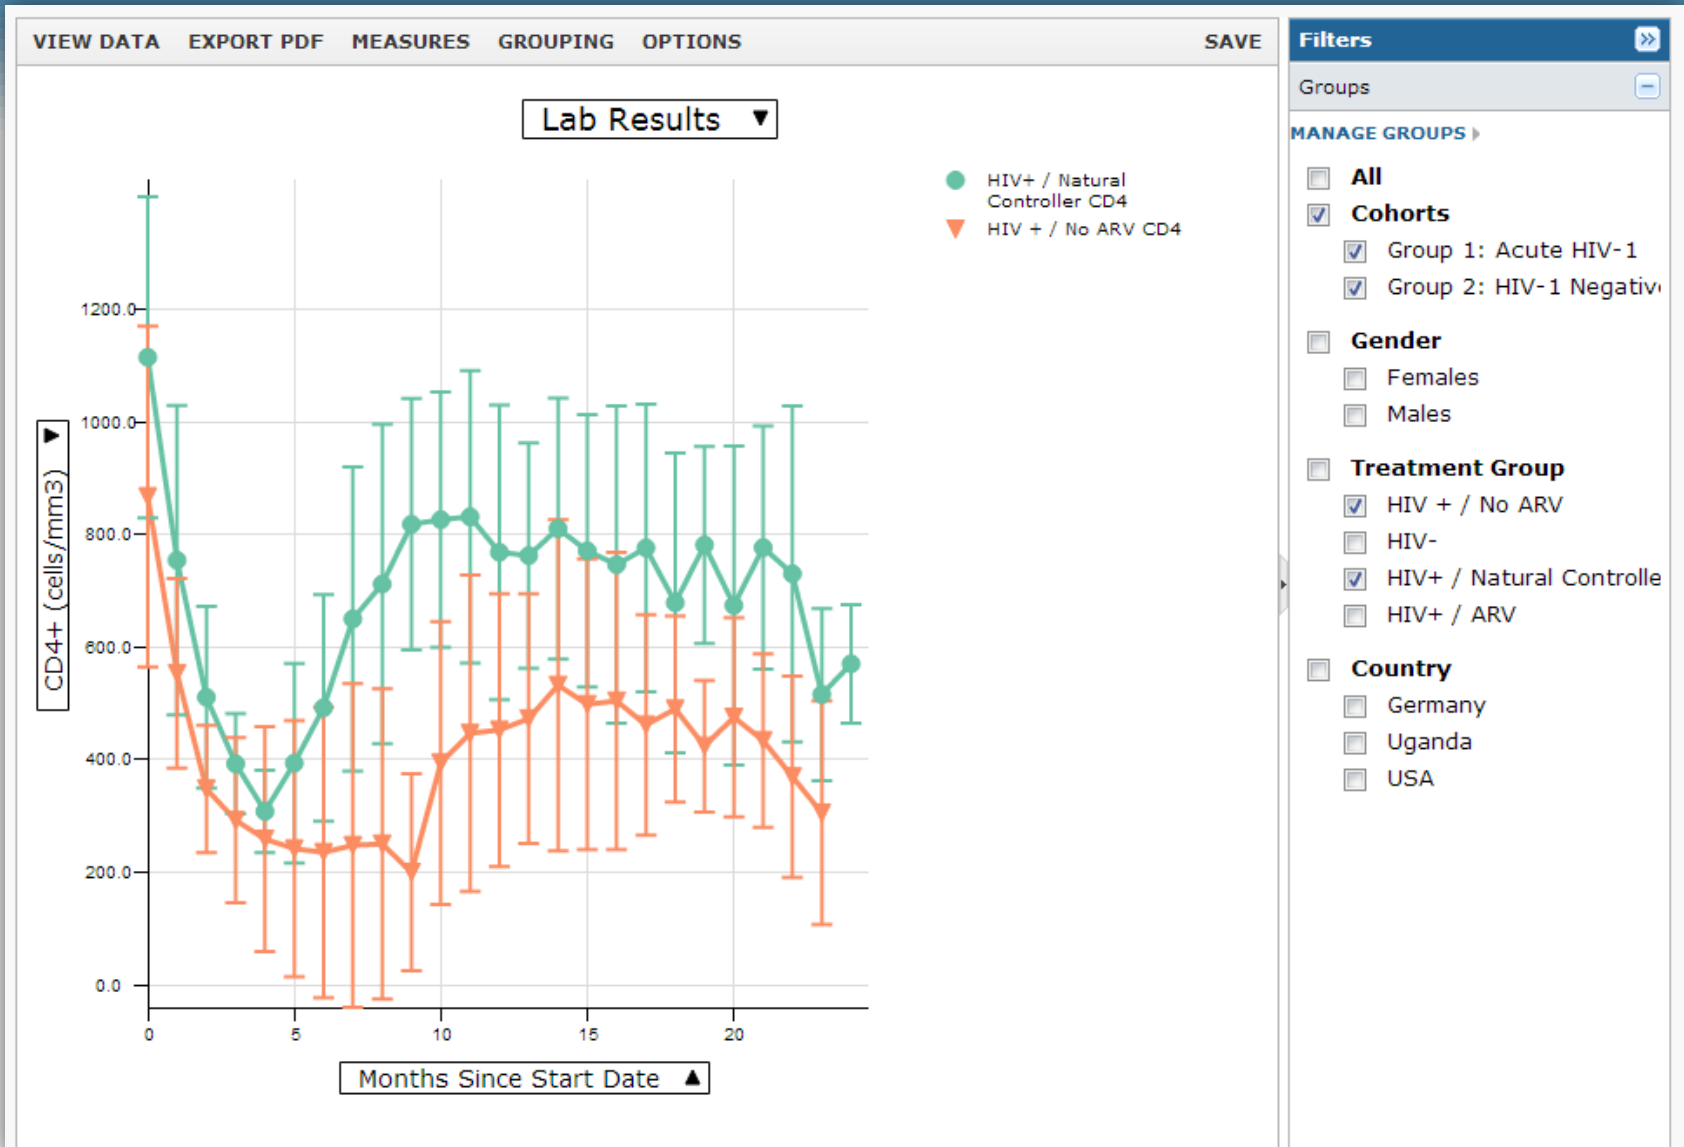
VIEW DATA EXPORT PDF MEASURES GROUPING OPTIONS SAVE

Lab Results ▼

HIV+ / Natural Controller CD4
HIV + / No ARV CD4

CD4+ (cells/mm3)

1200.0
1000.0
800.0
600.0
400.0
200.0
0.0

0
5
10
15
20

Months Since Start Date ▲

Filters

Groups

MANAGE GROUPS

All
Cohorts
Group 1: Acute HIV-1
Group 2: HIV-1 Negativ
Gender
Females
Males
Treatment Group
HIV + / No ARV
HIV-
HIV+ / Natural Controlle
HIV+ / ARV
Country
Germany
Uganda
USA